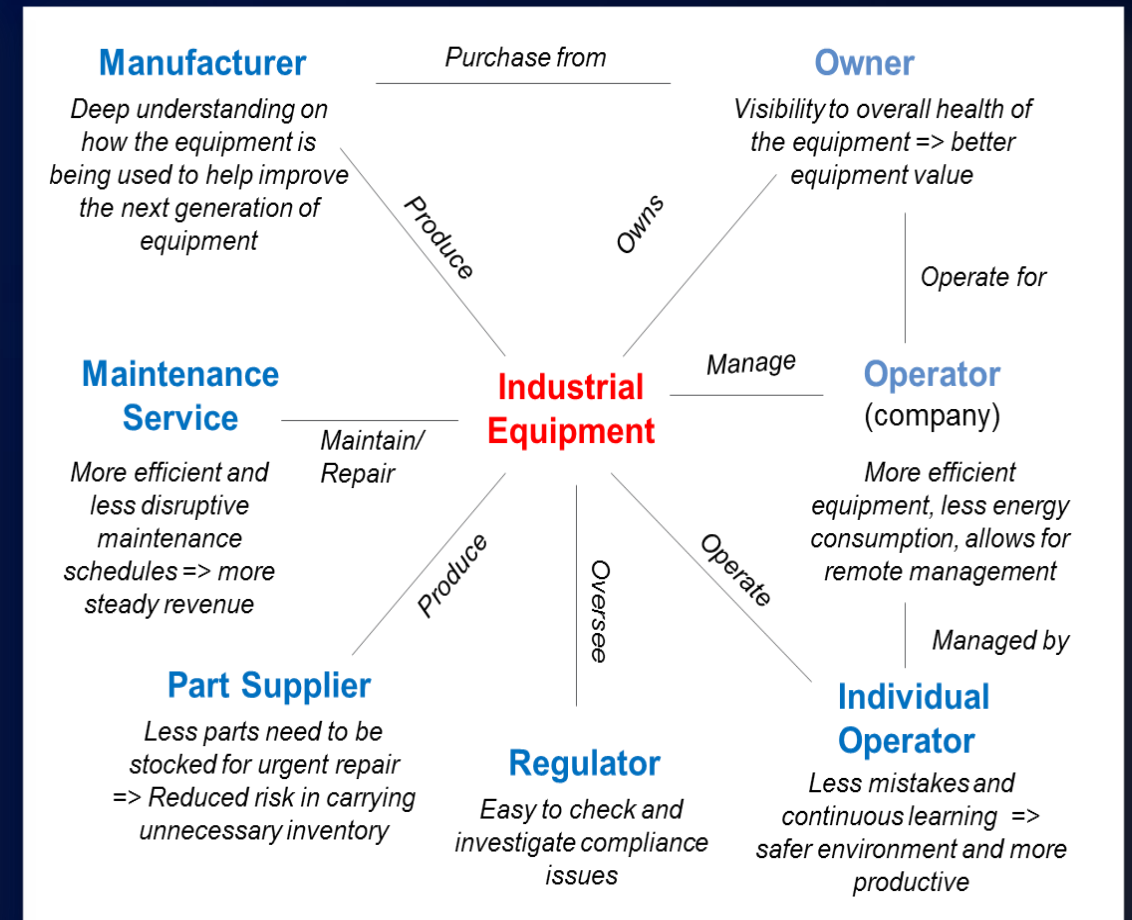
Manufacturer

Deep understanding on how the equipment is being used to help improve the next generation of equipment

Purchase from

Owner

Visibility to overall health of the equipment => better equipment value

Produce

Owns

Operate for

Maintenance Service

Industrial Equipment

Manage

Operator (company)

Maintain/ Repair

More efficient and less disruptive maintenance schedules => more steady revenue

More efficient equipment, less energy consumption, allows for remote management

Produce

Oversee

Operate

Managed by

Part Supplier

Less parts need to be stocked for urgent repair => Reduced risk in carrying unnecessary inventory

Regulator

Easy to check and investigate compliance issues

Individual Operator

Less mistakes and continuous learning => safer environment and more productive